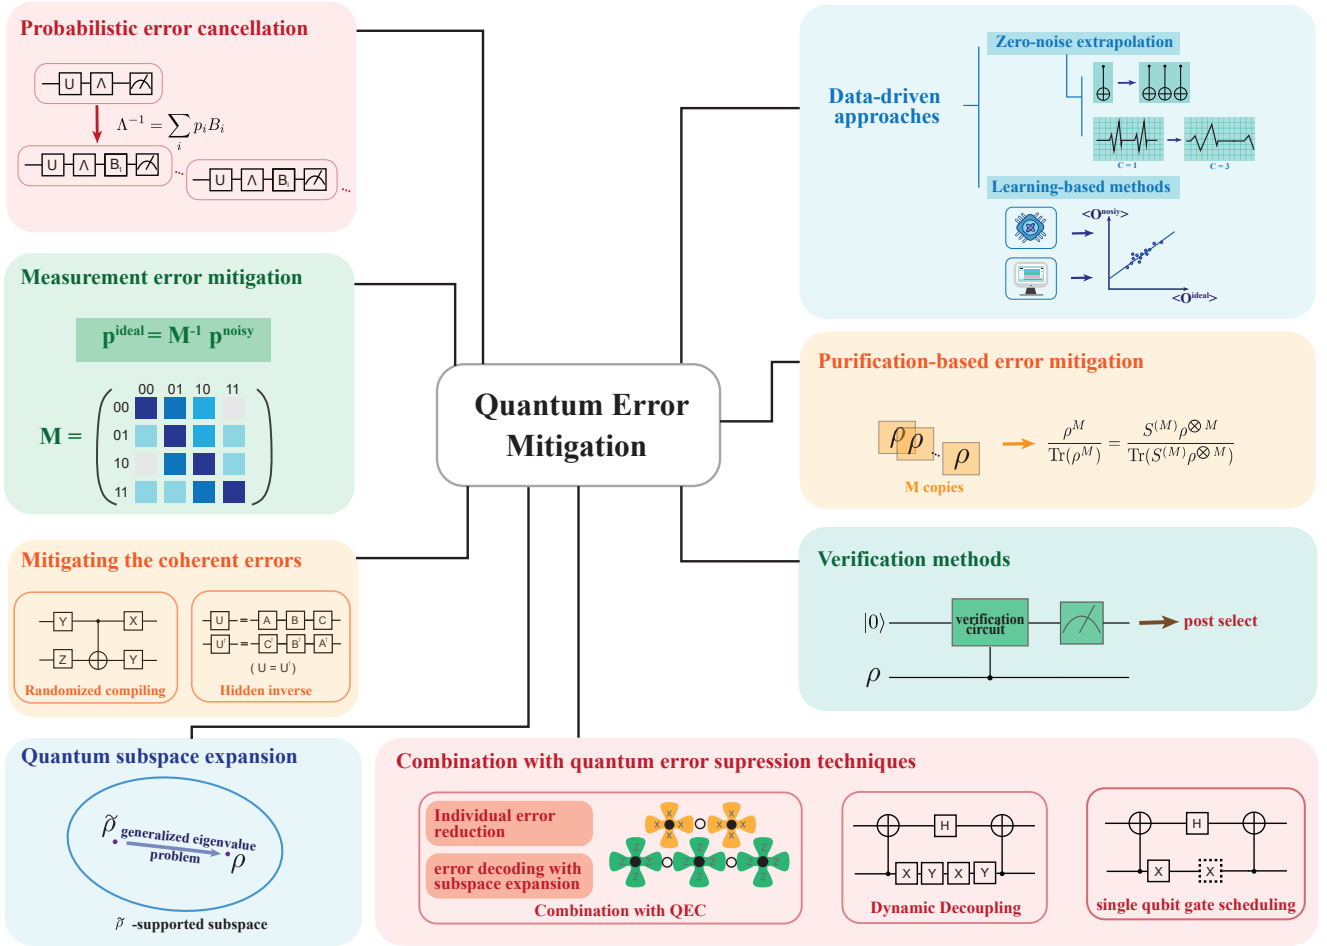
Probabilistic error cancellation

U Λ

$\Lambda^{-1} = \sum_i p_i B_i$

U Λ $B_i$ ... U Λ $B_i$ ...

Measurement error mitigation

$p^{ideal} = M^{-1} p^{noisy}$

| | 00 | 01 | 10 | 11 |
|---|---|---|---|---|
| 00 | | | | |
| 01 | | | | |
| 10 | | | | |
| 11 | | | | |

M =

Mitigating the coherent errors

Y X Z Y

Randomized compiling

U = A B C
U' = C' B' A'
( U = U' )

Hidden inverse

Quantum subspace expansion

$\tilde{\rho}$ generalized eigenvalue problem $\rho$

$\tilde{\rho}$ -supported subspace

Quantum Error Mitigation

Data-driven approaches

Zero-noise extrapolation

C = 1 C = 3

Learning-based methods

$<O^{noisy}>$

$<O^{ideal}>$

Purification-based error mitigation

$\rho$ $\rho$ ... $\rho$

M copies

$\frac{\rho^M}{Tr(\rho^M)} = \frac{S^{(M)}\rho^{\otimes M}}{Tr(S^{(M)}\rho^{\otimes M})}$

Verification methods

$|0\rangle$ verification circuit post select

$\rho$

Combination with quantum error supression techniques

Individual error reduction

error decoding with subspace expansion

Combination with QEC

H X Y X Y

Dynamic Decoupling

H X X

single qubit gate scheduling